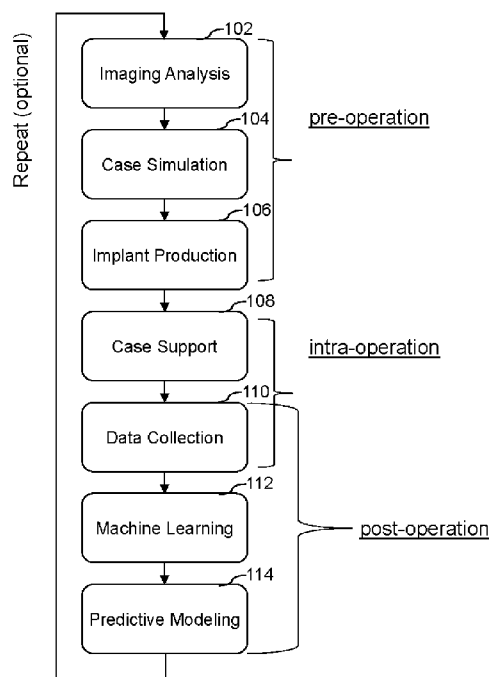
Repeat (optional)

102
Imaging Analysis

104
Case Simulation

106
Implant Production

pre-operation

108
Case Support

intra-operation

110
Data Collection

112
Machine Learning

post-operation

114
Predictive Modeling